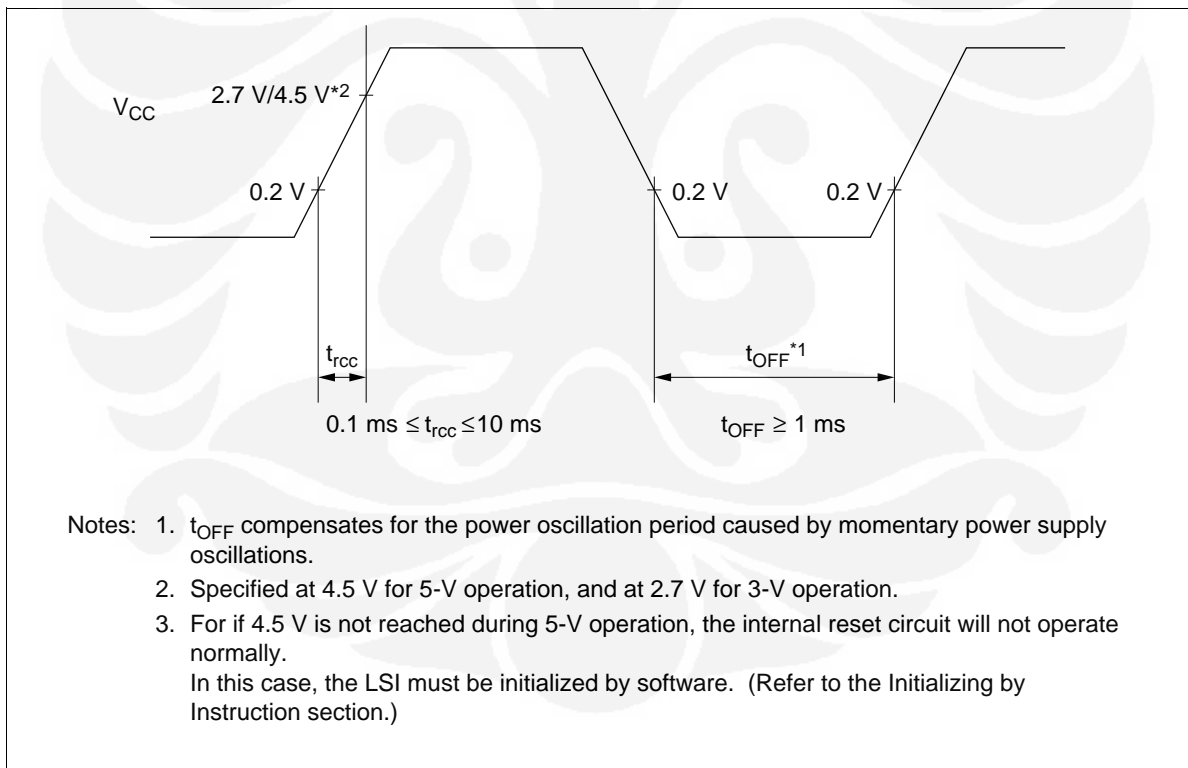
$V_{CC}$

2.7 V/4.5 V$^{*2}$

0.2 V

0.2 V

0.2 V

$t_{rcc}$

$t_{OFF}{}^{*1}$

0.1 ms $\leq t_{rcc} \leq$10 ms

$t_{OFF} \geq$ 1 ms

Notes: 1. $t_{OFF}$ compensates for the power oscillation period caused by momentary power supply oscillations.

2. Specified at 4.5 V for 5-V operation, and at 2.7 V for 3-V operation.

3. For if 4.5 V is not reached during 5-V operation, the internal reset circuit will not operate normally.
In this case, the LSI must be initialized by software. (Refer to the Initializing by Instruction section.)